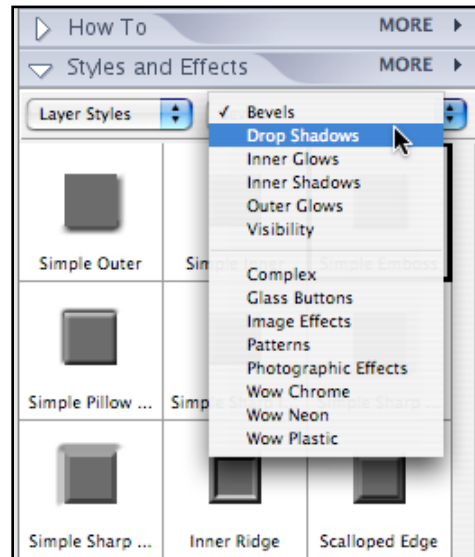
How To MORE

Styles and Effects MORE

Layer Styles

✓ Bevels
Drop Shadows
Inner Glows
Inner Shadows
Outer Glows
Visibility

Complex
Glass Buttons
Image Effects
Patterns
Photographic Effects
Wow Chrome
Wow Neon
Wow Plastic

Simple Outer
Sim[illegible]
Simple Emboss
Simple Pillow ...
Simp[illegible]
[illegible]ple Sharp ...
Simple Sharp ...
Inner Ridge
Scalloped Edge